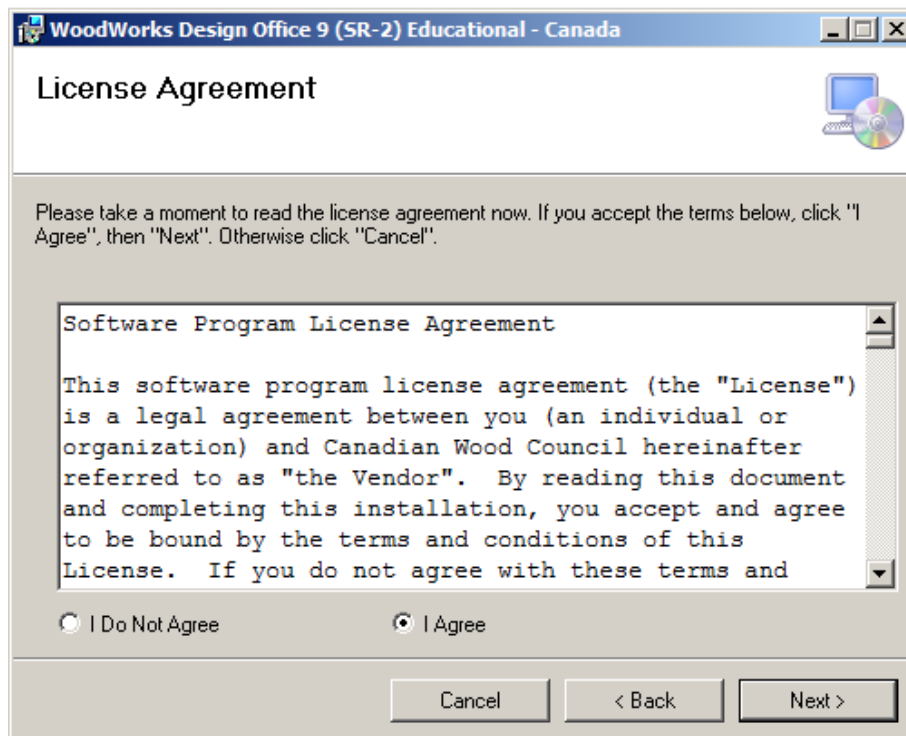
WoodWorks Design Office 9 (SR-2) Educational - Canada

License Agreement

Please take a moment to read the license agreement now. If you accept the terms below, click "I Agree", then "Next". Otherwise click "Cancel".

Software Program License Agreement

This software program license agreement (the "License") is a legal agreement between you (an individual or organization) and Canadian Wood Council hereinafter referred to as "the Vendor". By reading this document and completing this installation, you accept and agree to be bound by the terms and conditions of this License. If you do not agree with these terms and

I Do Not Agree

I Agree

Cancel

< Back

Next >